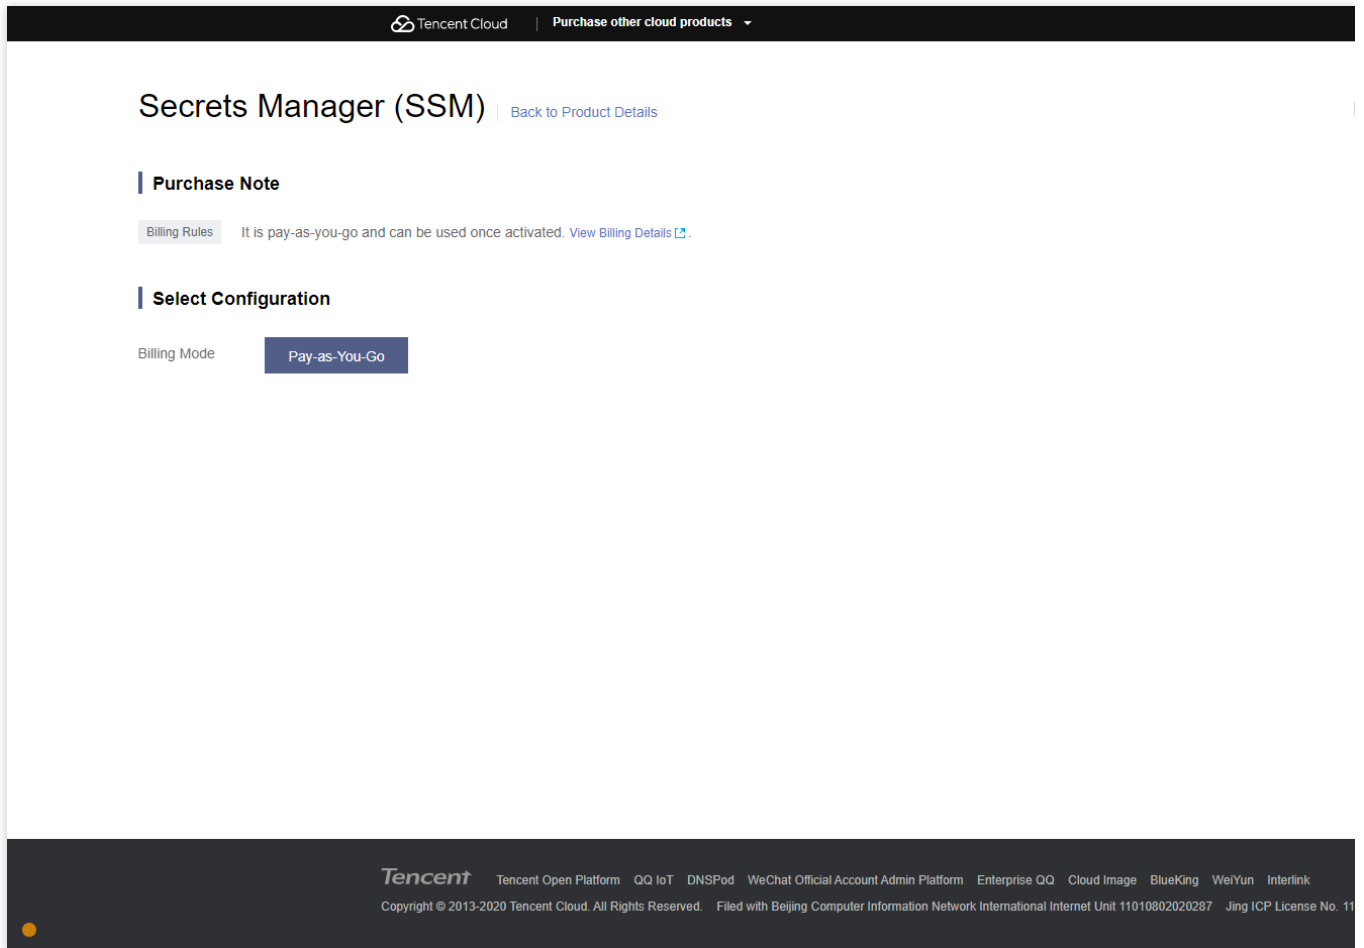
Tencent Cloud | Purchase other cloud products

Secrets Manager (SSM) | Back to Product Details

Purchase Note

Billing Rules It is pay-as-you-go and can be used once activated. View Billing Details .

Select Configuration

Billing Mode Pay-as-You-Go

Tencent Tencent Open Platform QQ IoT DNSPod WeChat Official Account Admin Platform Enterprise QQ Cloud Image BlueKing WeiYun Interlink

Copyright © 2013-2020 Tencent Cloud. All Rights Reserved. Filed with Beijing Computer Information Network International Internet Unit 11010802020287 Jing ICP License No. 11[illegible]